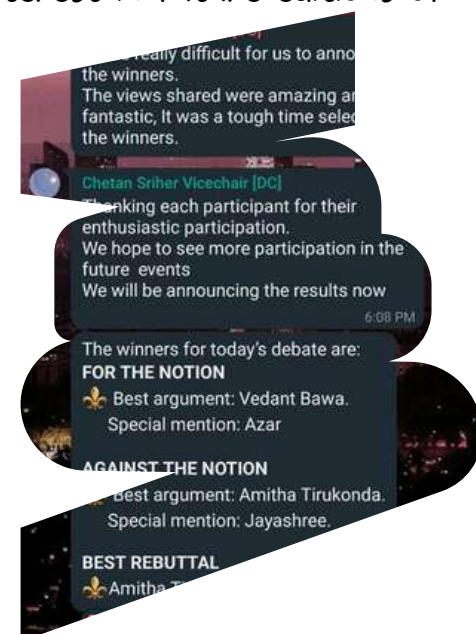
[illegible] really difficult for us to anno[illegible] the winners.
The views shared were amazing a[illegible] fantastic, It was a tough time sele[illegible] the winners.

Chetan Sriher Vicechair [DC]
Thanking each participant for their enthusiastic participation.
We hope to see more participation in the future events
We will be announcing the results now
6:08 PM

The winners for today's debate are:
FOR THE NOTION
Best argument: Vedant Bawa.
Special mention: Azar

AGAINST THE NOTION
Best argument: Amitha Tirukonda.
Special mention: Jayashree.

BEST REBUTTAL
Amitha T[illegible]